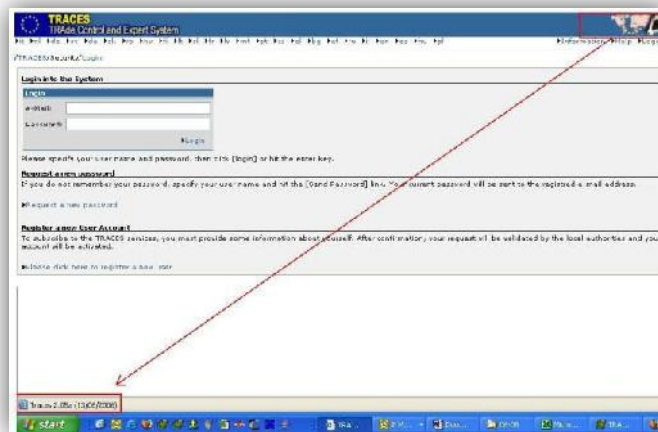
TRACES
TRAde Control and Expert System

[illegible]

TRACES/Security/Login

Login into the System

Login
e-Mail:
Password:
Login

Please specify your user name and password, then click [Login] or hit the enter key.

Request a new password
If you do not remember your password, specify your user name and hit the [Send Password] link. Your current password will be sent to the registered e-mail address.

Request a new password

Register a new User Account
To subscribe to the TRACES services, you must provide some information about yourself. After confirmation, your request will be validated by the local authorities and your account will be activated.

Please click here to register a new user

Traces 2.05c (13/06/2008)

start